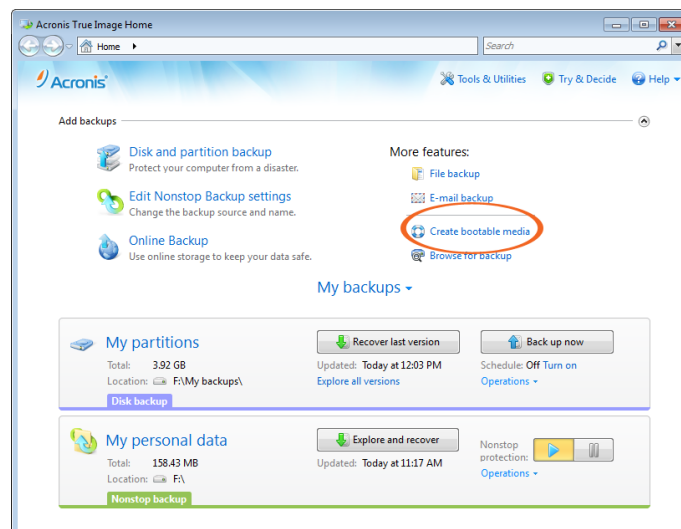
Acronis True Image Home

Home

Search

Acronis

Tools & Utilities

Try & Decide

Help

Add backups

Disk and partition backup
Protect your computer from a disaster.

Edit Nonstop Backup settings
Change the backup source and name.

Online Backup
Use online storage to keep your data safe.

More features:

File backup

E-mail backup

Create bootable media

Browse for backup

My backups

My partitions

Total: 3.92 GB
Location: F:\My backups\

Disk backup

Recover last version

Updated: Today at 12:03 PM
Explore all versions

Back up now

Schedule: Off Turn on
Operations

My personal data

Total: 158.43 MB
Location: F:\

Nonstop backup

Explore and recover

Updated: Today at 11:17 AM

Nonstop protection:

Operations